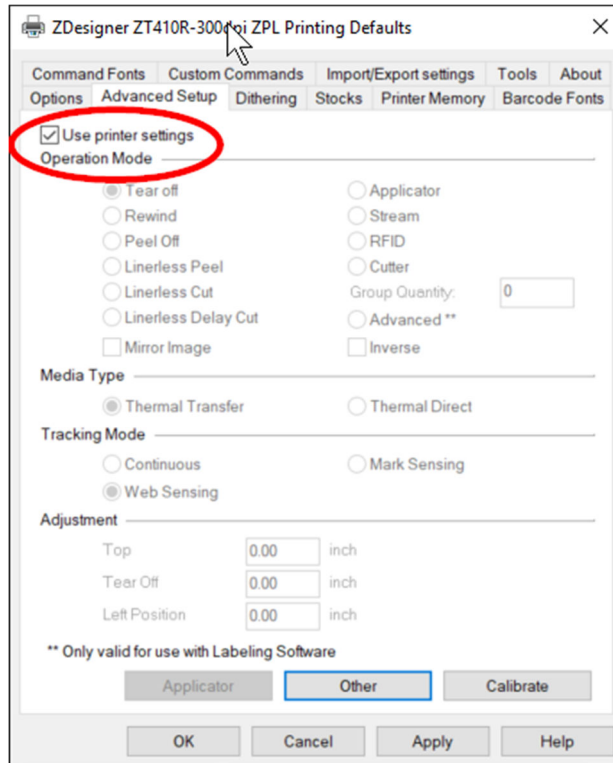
ZDesigner ZT410R-300dpi ZPL Printing Defaults

Command Fonts | Custom Commands | Import/Export settings | Tools | About
Options | Advanced Setup | Dithering | Stocks | Printer Memory | Barcode Fonts

Use printer settings

Operation Mode

Tear off
Applicator
Rewind
Stream
Peel Off
RFID
Linerless Peel
Cutter
Linerless Cut
Group Quantity: 0
Linerless Delay Cut
Advanced **
Mirror Image
Inverse

Media Type

Thermal Transfer
Thermal Direct

Tracking Mode

Continuous
Mark Sensing
Web Sensing

Adjustment

Top 0.00 inch
Tear Off 0.00 inch
Left Position 0.00 inch

** Only valid for use with Labeling Software

Applicator
Other
Calibrate

OK
Cancel
Apply
Help